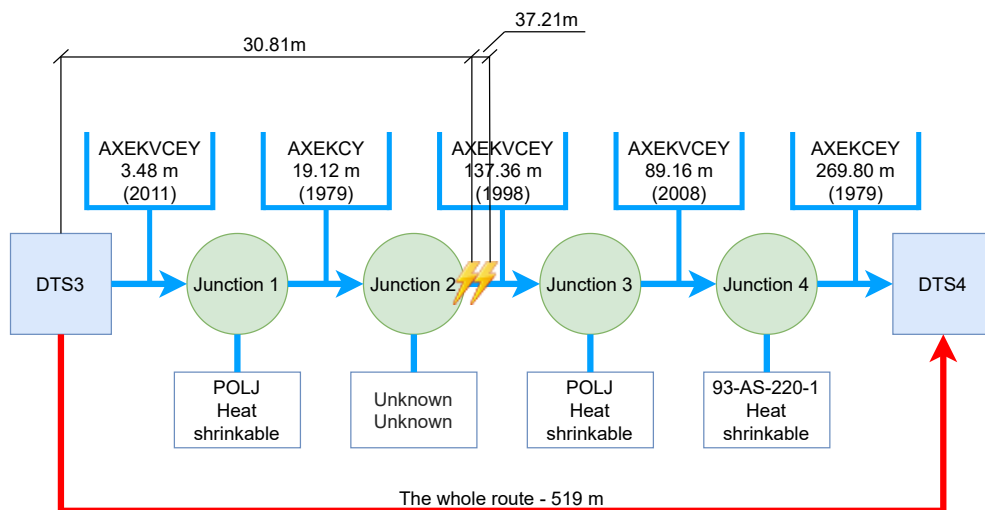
37.21m

30.81m

AXEKVCEY
3.48 m
(2011)

AXEKCY
19.12 m
(1979)

AXEKVCEY
137.36 m
(1998)

AXEKVCEY
89.16 m
(2008)

AXEKCEY
269.80 m
(1979)

DTS3

Junction 1

Junction 2

Junction 3

Junction 4

DTS4

POLJ
Heat
shrinkable

Unknown
Unknown

POLJ
Heat
shrinkable

93-AS-220-1
Heat
shrinkable

The whole route - 519 m